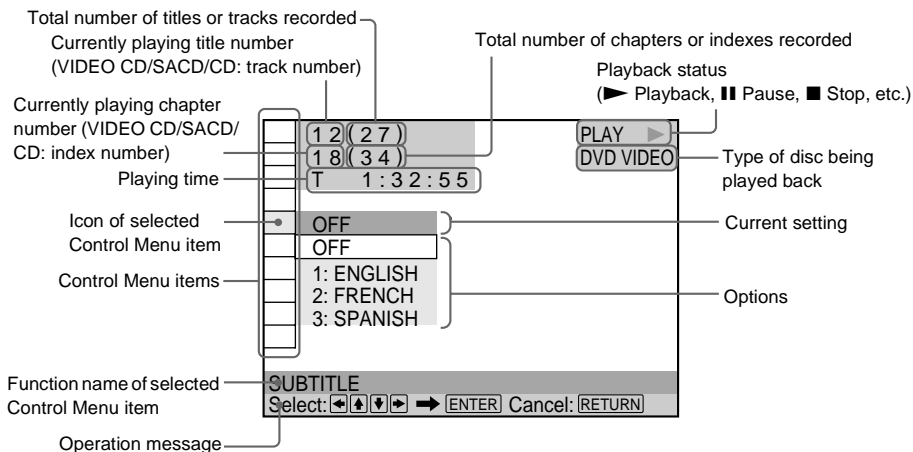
Total number of titles or tracks recorded

Currently playing title number (VIDEO CD/SACD/CD: track number)

Total number of chapters or indexes recorded

Playback status (► Playback, ❚❚ Pause, ■ Stop, etc.)

Currently playing chapter number (VIDEO CD/SACD/CD: index number)

Playing time

12 (27)

18 (34)

T 1:32:55

PLAY ►

DVD VIDEO

Type of disc being played back

Icon of selected Control Menu item

OFF

Current setting

OFF

1: ENGLISH

2: FRENCH

3: SPANISH

Control Menu items

Options

Function name of selected Control Menu item

SUBTITLE

Select: ◄ ▲ ▼ ► ➡ ENTER Cancel: RETURN

Operation message